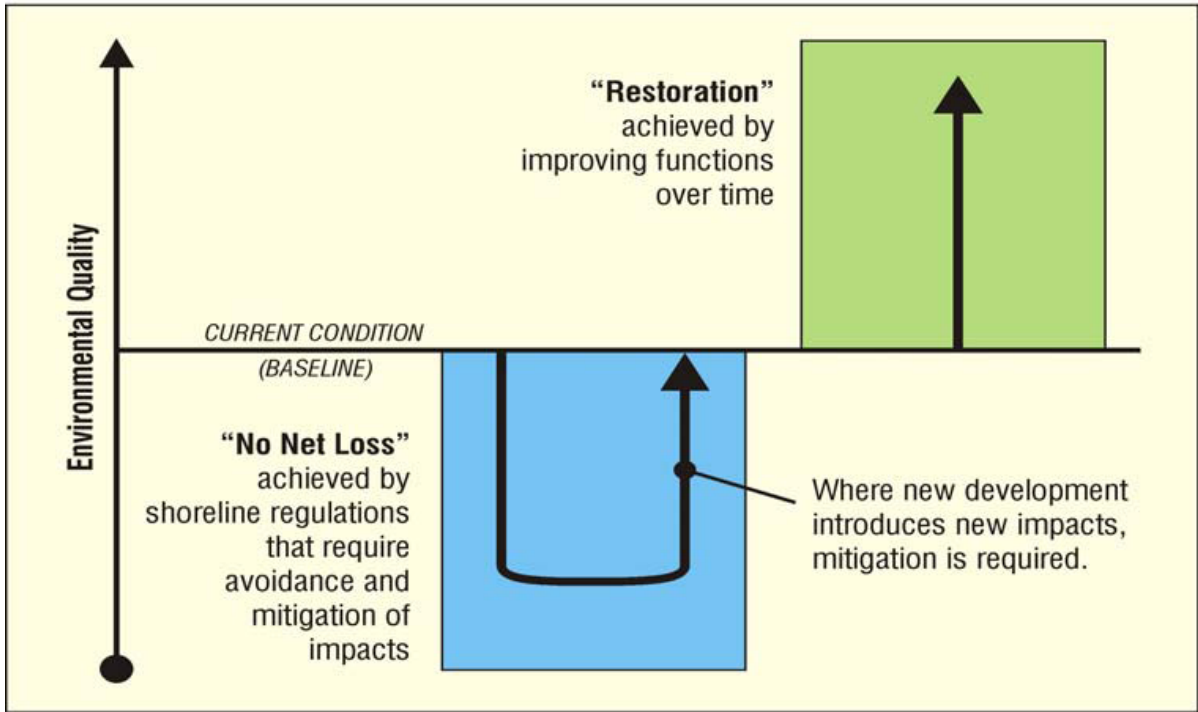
Environmental Quality

"Restoration" achieved by improving functions over time

CURRENT CONDITION (BASELINE)

"No Net Loss" achieved by shoreline regulations that require avoidance and mitigation of impacts

Where new development introduces new impacts, mitigation is required.